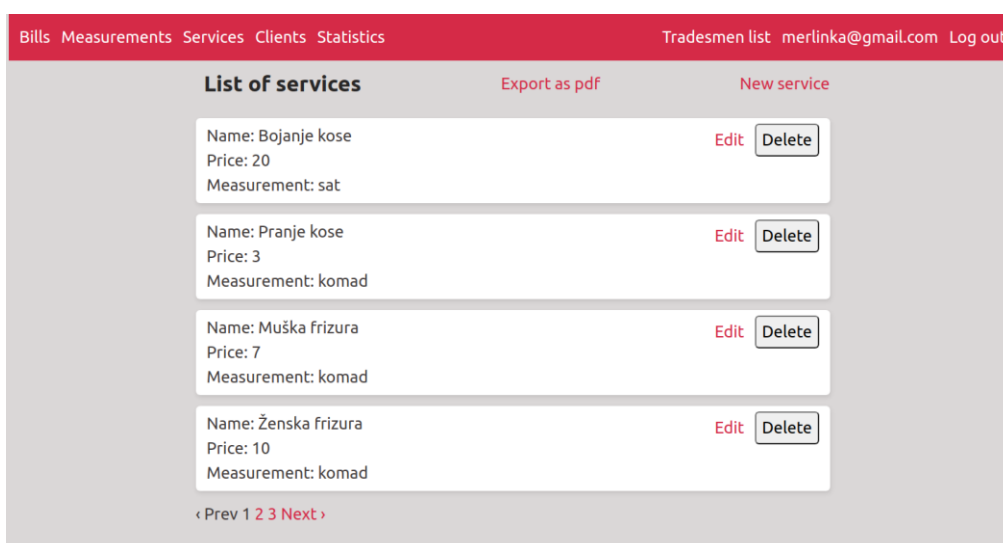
Bills Measurements Services Clients Statistics Tradesmen list merlinka@gmail.com Log out

List of services Export as pdf New service

Name: Bojanje kose
Price: 20
Measurement: sat
Edit Delete

Name: Pranje kose
Price: 3
Measurement: komad
Edit Delete

Name: Muška frizura
Price: 7
Measurement: komad
Edit Delete

Name: Ženska frizura
Price: 10
Measurement: komad
Edit Delete

‹ Prev 1 2 3 Next ›